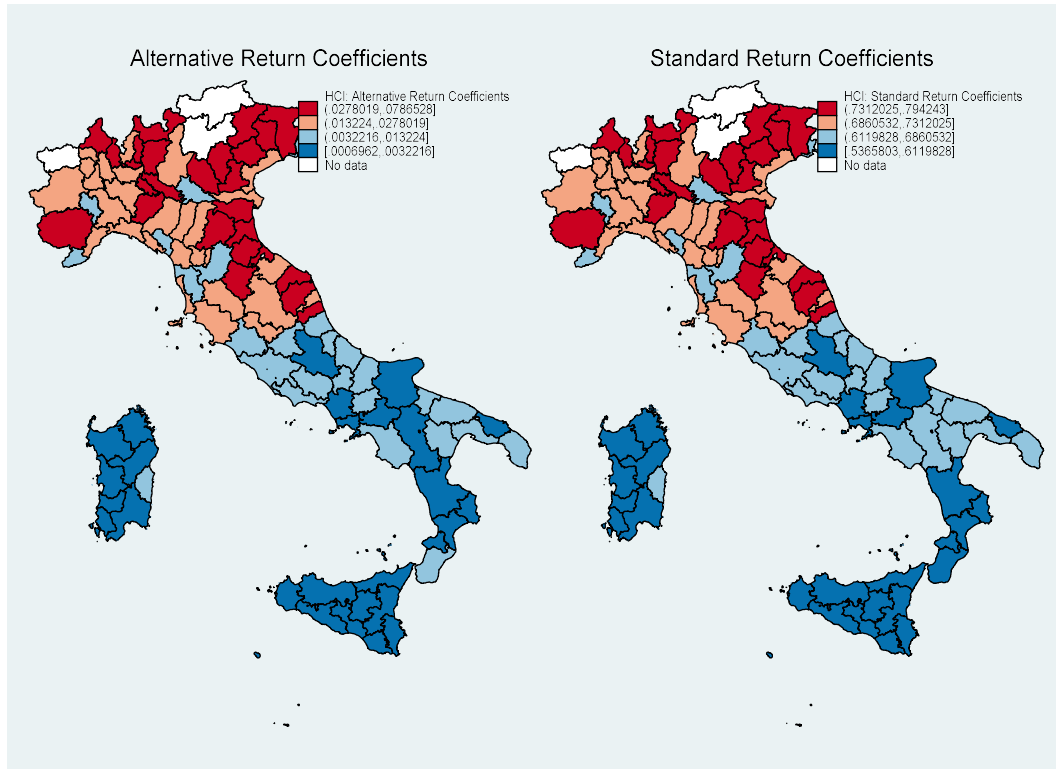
Alternative Return Coefficients

HCI: Alternative Return Coefficients
(.0278019, .0786528]
(.013224, .0278019]
(.0032216, .013224]
[.0006962, .0032216]
No data

Standard Return Coefficients

HCI: Standard Return Coefficients
(.7312025, .794243]
(.6860532, .7312025]
(.6119828, .6860532]
[.5365803, .6119828]
No data